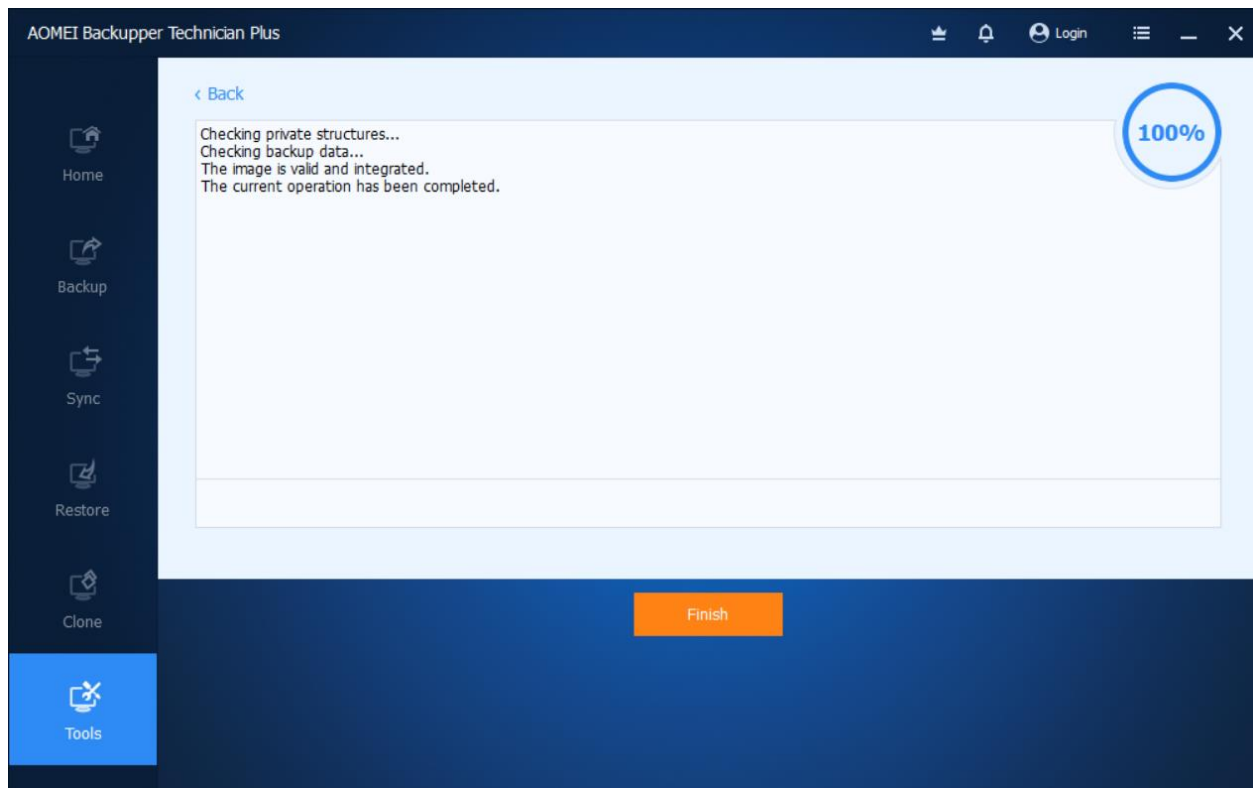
AOMEI Backupper Technician Plus

Login

Home

Backup

Sync

Restore

Clone

Tools

‹ Back

Checking private structures...
Checking backup data...
The image is valid and integrated.
The current operation has been completed.

100%

Finish